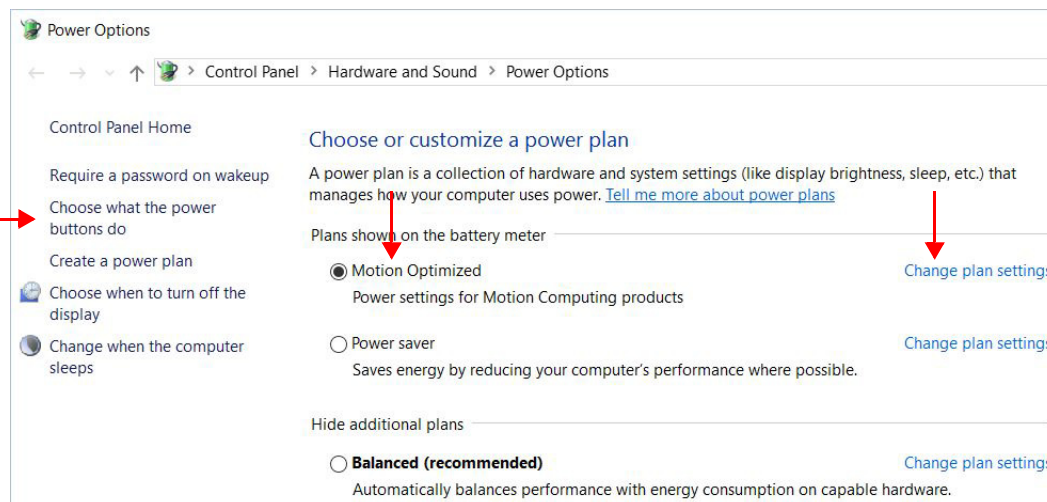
Power Options

Control Panel > Hardware and Sound > Power Options

Control Panel Home

Require a password on wakeup

Choose what the power buttons do

Create a power plan

Choose when to turn off the display

Change when the computer sleeps

Choose or customize a power plan

A power plan is a collection of hardware and system settings (like display brightness, sleep, etc.) that manages how your computer uses power. Tell me more about power plans

Plans shown on the battery meter

Motion Optimized

Change plan settings

Power settings for Motion Computing products

Power saver

Change plan settings

Saves energy by reducing your computer's performance where possible.

Hide additional plans

Balanced (recommended)

Change plan settings

Automatically balances performance with energy consumption on capable hardware.